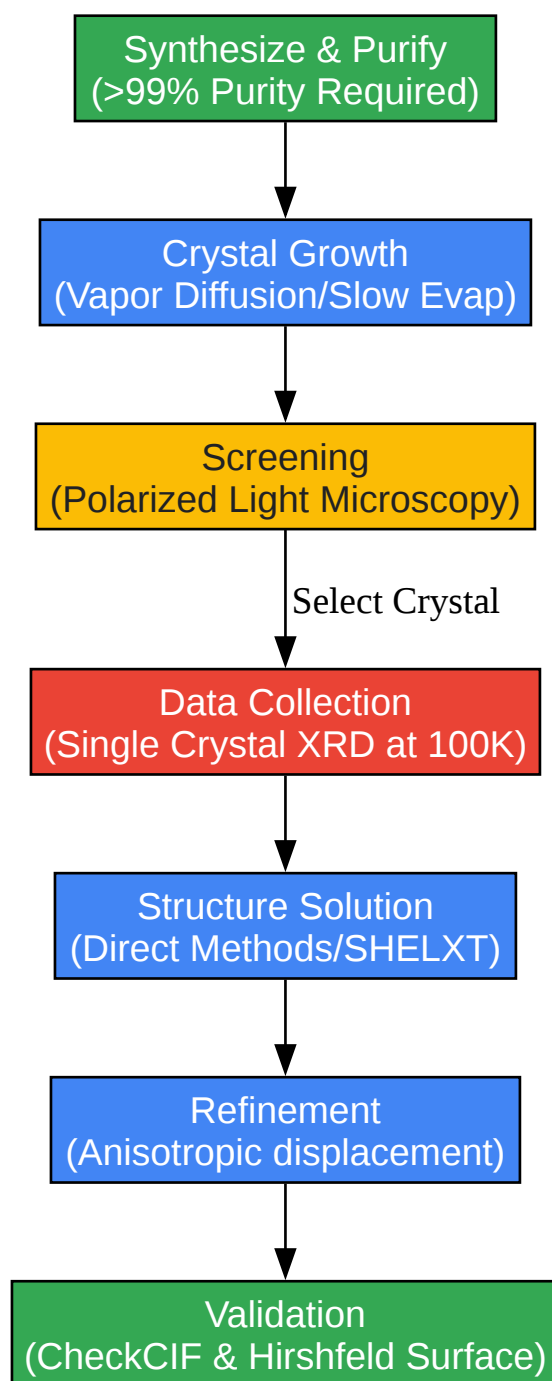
Synthesize & Purify
(>99% Purity Required)

Crystal Growth
(Vapor Diffusion/Slow Evap)

Screening
(Polarized Light Microscopy)

Select Crystal

Data Collection
(Single Crystal XRD at 100K)

Structure Solution
(Direct Methods/SHELXT)

Refinement
(Anisotropic displacement)

Validation
(CheckCIF & Hirshfeld Surface)